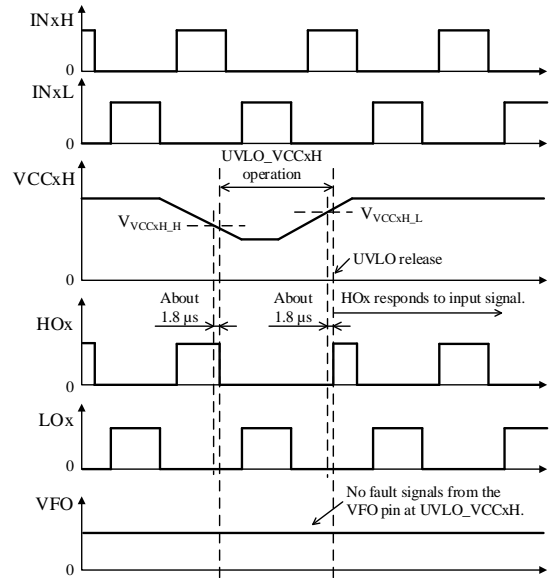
INxH
0
INxL
0
UVLO_VCCxH operation
VCCxH
$V_{VCCxH\_H}$
$V_{VCCxH\_L}$
UVLO release
0
About 1.8 μs
About 1.8 μs
HOx responds to input signal.
HOx
0
LOx
0
VFO
No fault signals from the VFO pin at UVLO_VCCxH.
0